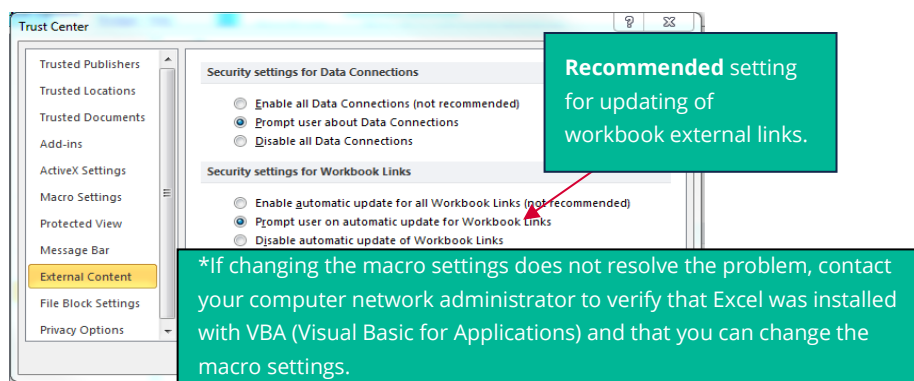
Trust Center

Trusted Publishers
Trusted Locations
Trusted Documents
Add-ins
ActiveX Settings
Macro Settings
Protected View
Message Bar
External Content
File Block Settings
Privacy Options

Security settings for Data Connections

Enable all Data Connections (not recommended)
Prompt user about Data Connections
Disable all Data Connections

Security settings for Workbook Links

Enable automatic update for all Workbook Links (not recommended)
Prompt user on automatic update for Workbook Links
Disable automatic update of Workbook Links

**Recommended** setting for updating of workbook external links.

*If changing the macro settings does not resolve the problem, contact your computer network administrator to verify that Excel was installed with VBA (Visual Basic for Applications) and that you can change the macro settings.